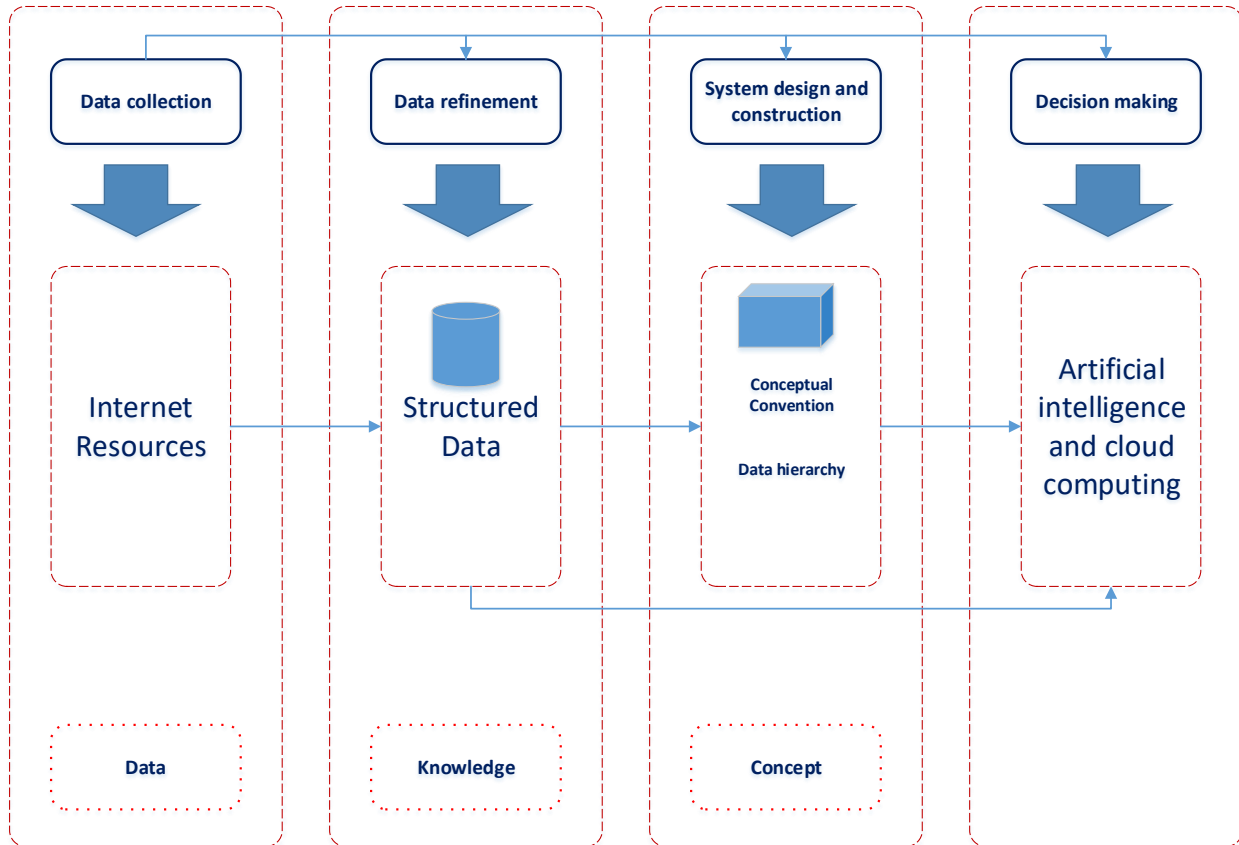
Data collection

Internet Resources

Data

Data refinement

Structured Data

Knowledge

System design and construction

Conceptual Convention

Data hierarchy

Concept

Decision making

Artificial intelligence and cloud computing